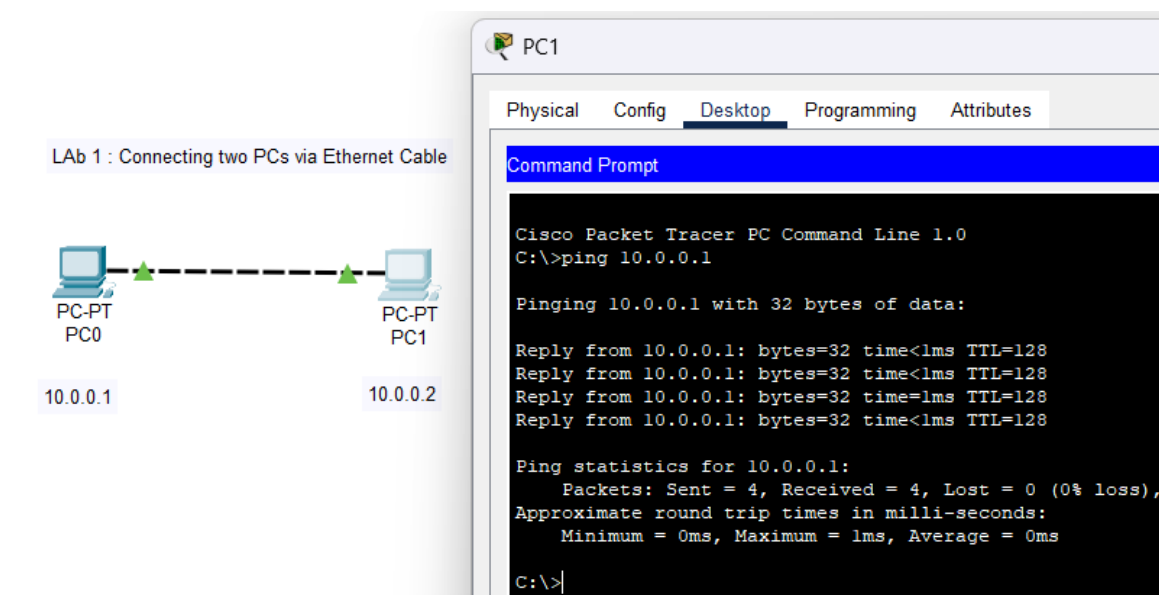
LAb 1 : Connecting two PCs via Ethernet Cable

PC-PT
PC0

10.0.0.1

PC-PT
PC1

10.0.0.2

PC1

Physical Config Desktop Programming Attributes

Command Prompt

Cisco Packet Tracer PC Command Line 1.0
C:\>ping 10.0.0.1

Pinging 10.0.0.1 with 32 bytes of data:

Reply from 10.0.0.1: bytes=32 time<1ms TTL=128
Reply from 10.0.0.1: bytes=32 time<1ms TTL=128
Reply from 10.0.0.1: bytes=32 time=1ms TTL=128
Reply from 10.0.0.1: bytes=32 time<1ms TTL=128

Ping statistics for 10.0.0.1:
Packets: Sent = 4, Received = 4, Lost = 0 (0% loss),
Approximate round trip times in milli-seconds:
Minimum = 0ms, Maximum = 1ms, Average = 0ms

C:\>